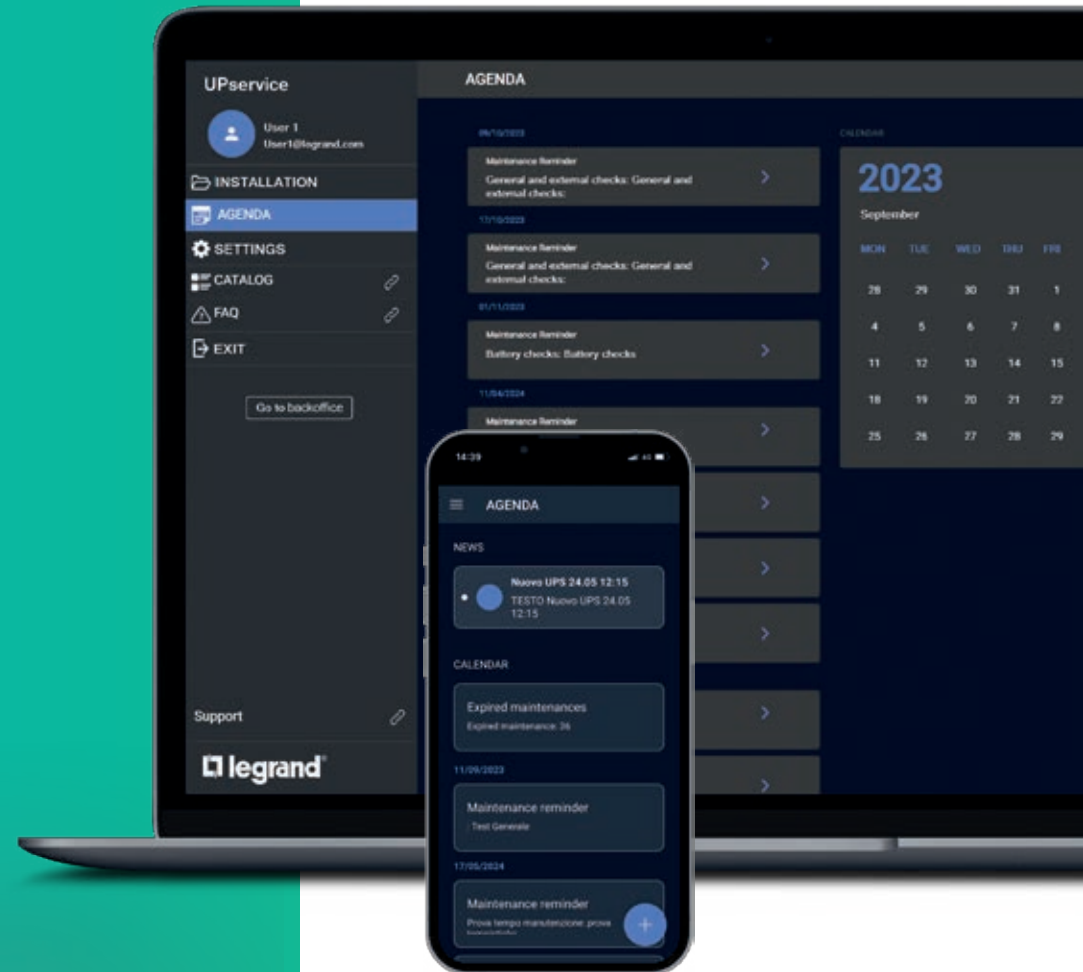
UPservice

User 1
User1@legrand.com

INSTALLATION
AGENDA
SETTINGS
CATALOG
FAQ
EXIT

Go to backoffice

Support

legrand

AGENDA

09/10/2023
Maintenance Reminder
General and external checks: General and external checks:

17/10/2023
Maintenance Reminder
General and external checks: General and external checks:

01/11/2023
Maintenance Reminder
Battery checks: Battery checks

11/04/2024
Maintenance Reminder

CALENDAR

2023
September

| MON | TUE | WED | THU | FRI |
|---|---|---|---|---|
| 28 | 29 | 30 | 31 | 1 |
| 4 | 5 | 6 | 7 | 8 |
| 11 | 12 | 13 | 14 | 15 |
| 18 | 19 | 20 | 21 | 22 |
| 25 | 26 | 27 | 28 | 29 |

14:39

AGENDA

NEWS

Nuovo UPS 24.05 12:15
TESTO Nuovo UPS 24.05 12:15

CALENDAR

Expired maintenances
Expired maintenance: 36

11/09/2023
Maintenance reminder
Test Generale

17/05/2024
Maintenance reminder
Prova tempo manutenzione: prova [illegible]